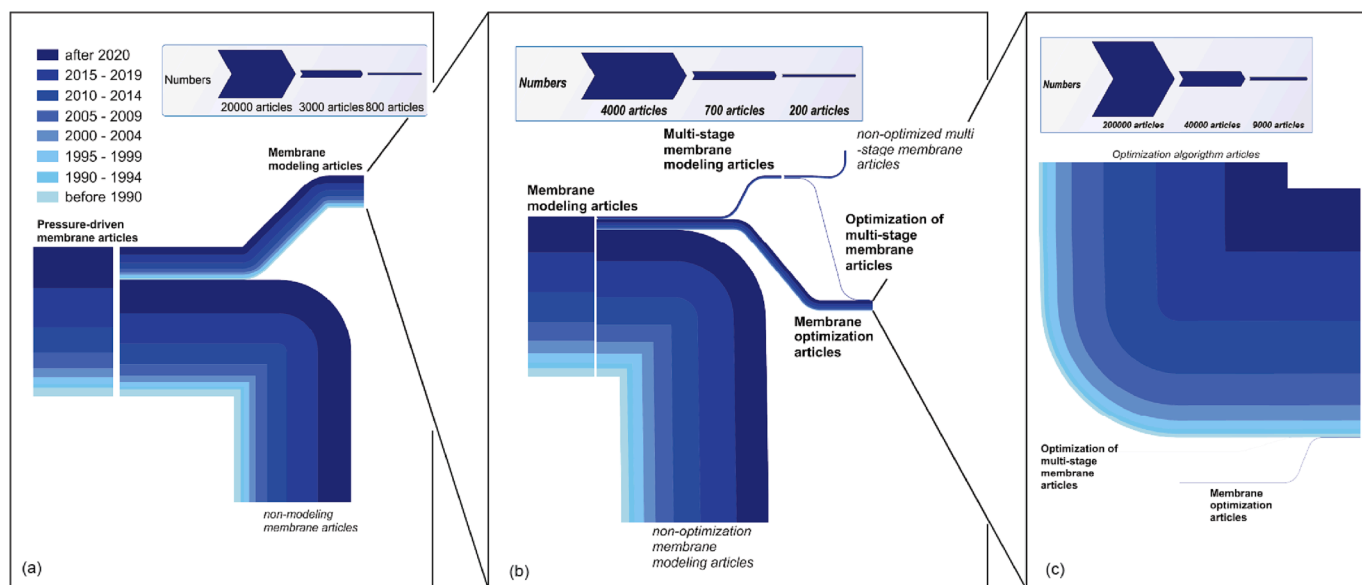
after 2020
2015 - 2019
2010 - 2014
2005 - 2009
2000 - 2004
1995 - 1999
1990 - 1994
before 1990

Numbers
20000 articles 3000 articles 800 articles

Membrane modeling articles

Pressure-driven membrane articles

non-modeling membrane articles

(a)

Numbers
4000 articles 700 articles 200 articles

Multi-stage membrane modeling articles

non-optimized multi -stage membrane articles

Membrane modeling articles

Optimization of multi-stage membrane articles

Membrane optimization articles

non-optimization membrane modeling articles

(b)

Numbers
200000 articles 40000 articles 9000 articles

Optimization algorigthm articles

Optimization of multi-stage membrane articles

Membrane optimization articles

(c)